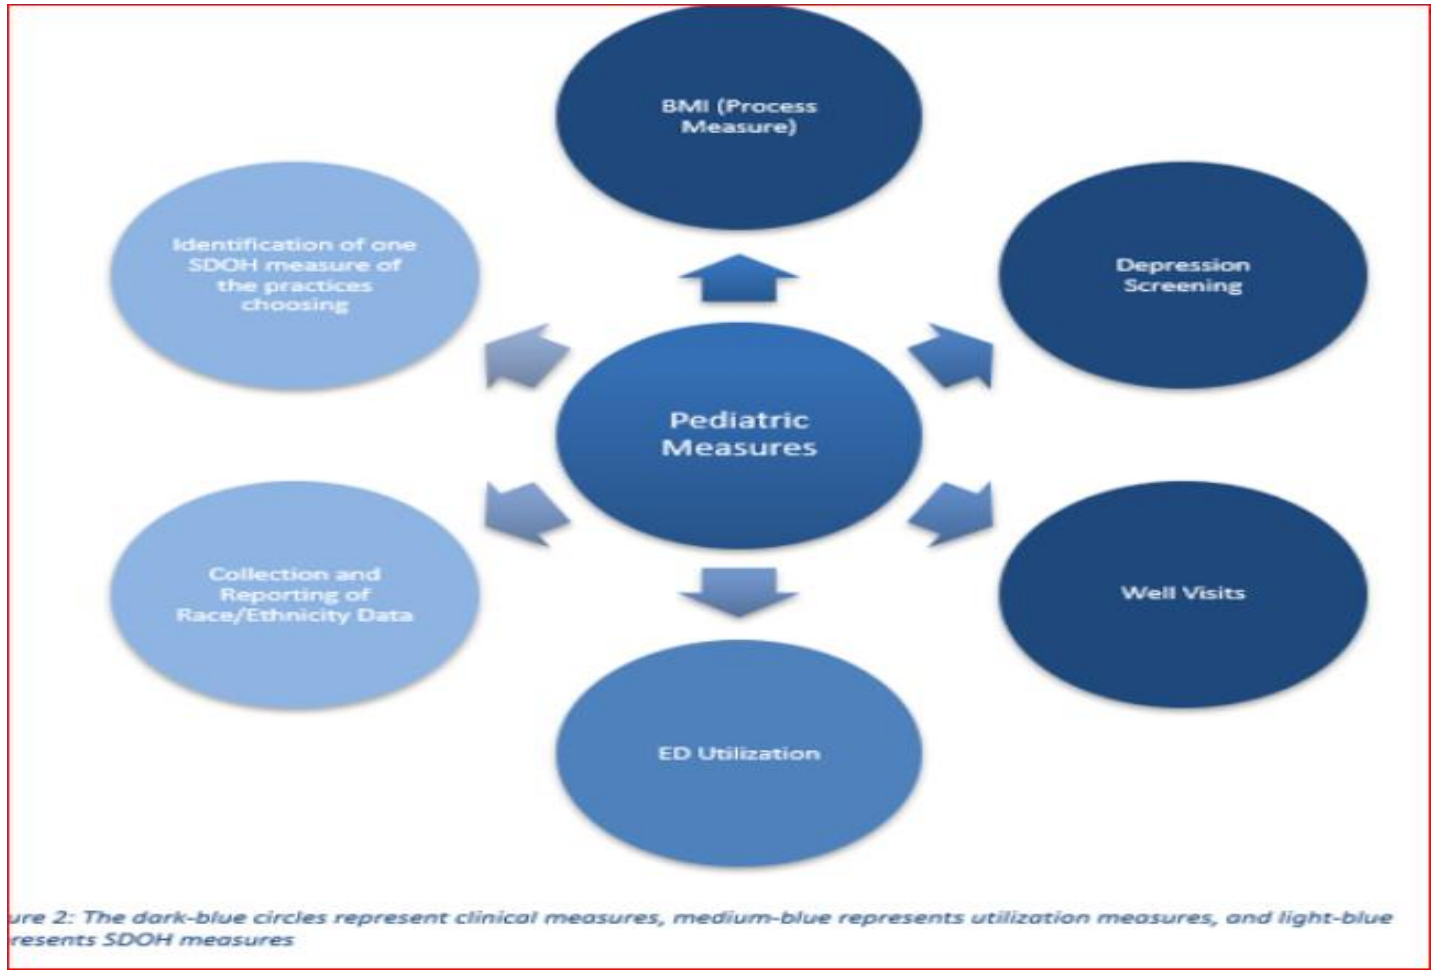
BMI (Process Measure)

Identification of one SDOH measure of the practices choosing

Depression Screening

Pediatric Measures

Collection and Reporting of Race/Ethnicity Data

Well Visits

ED Utilization

ure 2: The dark-blue circles represent clinical measures, medium-blue represents utilization measures, and light-blue resents SDOH measures